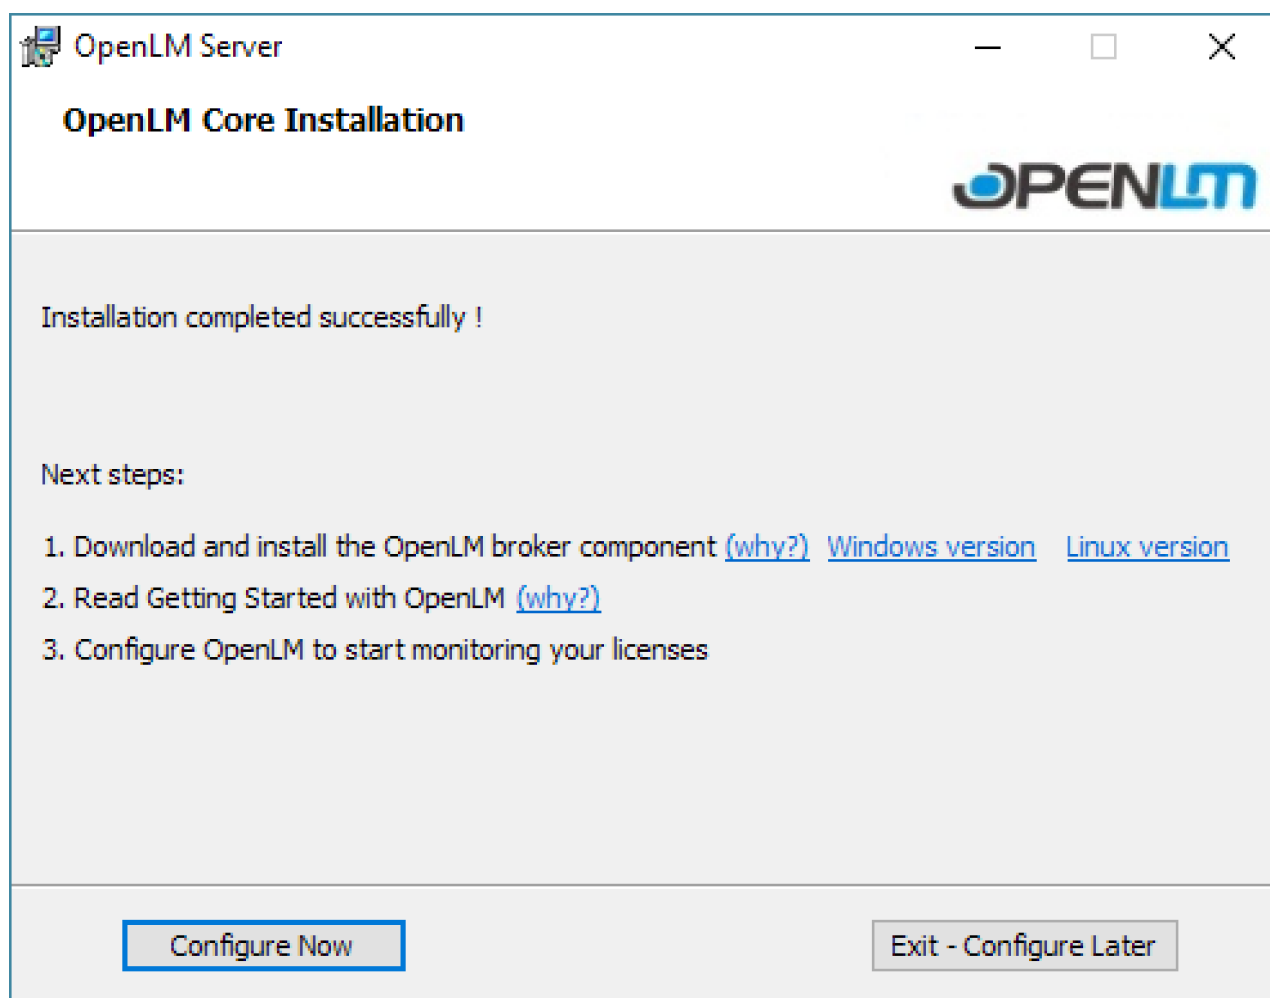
OpenLM Server

OpenLM Core Installation

OPENLM

Installation completed successfully !

Next steps:

1. Download and install the OpenLM broker component (why?) Windows version Linux version

2. Read Getting Started with OpenLM (why?)

3. Configure OpenLM to start monitoring your licenses

Configure Now

Exit - Configure Later